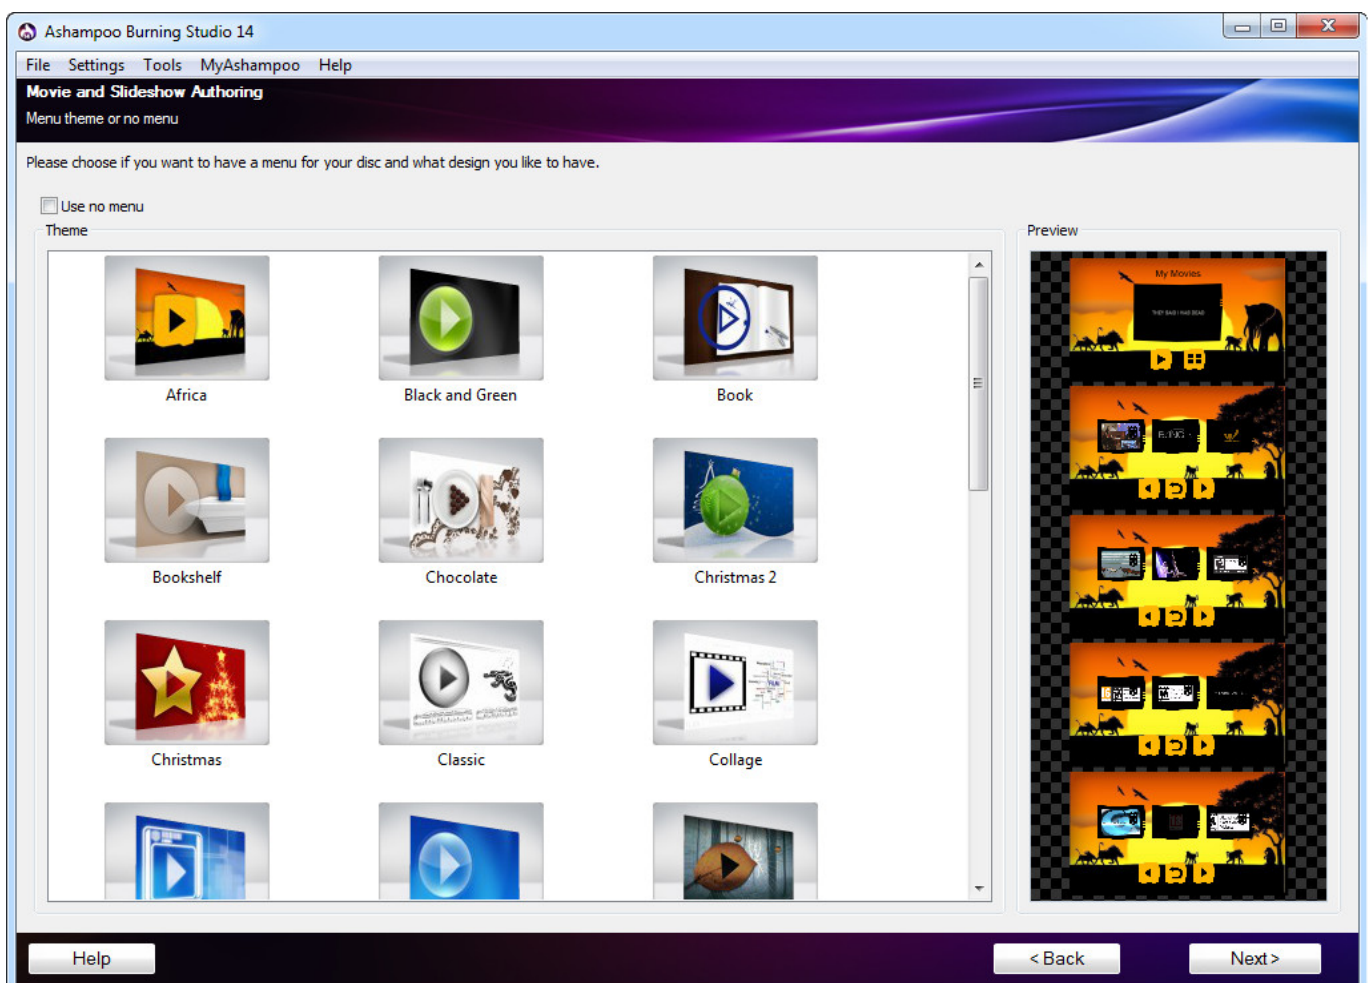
Ashampoo Burning Studio 14

File Settings Tools MyAshampoo Help

Movie and Slideshow Authoring
Menu theme or no menu

Please choose if you want to have a menu for your disc and what design you like to have.

Use no menu

Theme

Africa
Black and Green
Book
Bookshelf
Chocolate
Christmas 2
Christmas
Classic
Collage

Preview

My Movies

Help
< Back
Next >